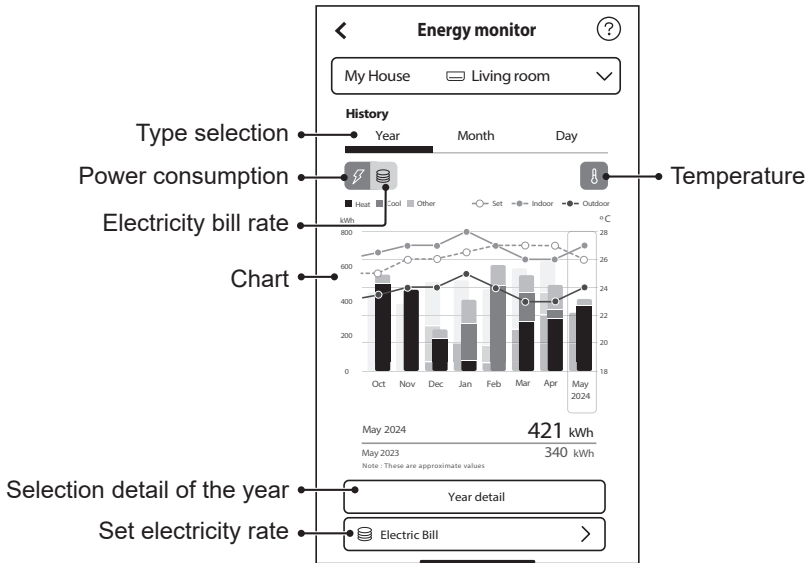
Energy monitor

My House Living room

History

Type selection

Year Month Day

Power consumption

Temperature

Electricity bill rate

Heat Cool Other Set Indoor Outdoor

kWh

°C

Chart

800
600
400
200
0

28
26
24
22
20
18

Oct Nov Dec Jan Feb Mar Apr May 2024

May 2024 421 kWh

May 2023 340 kWh

Note : These are approximate values

Selection detail of the year

Year detail

Set electricity rate

Electric Bill